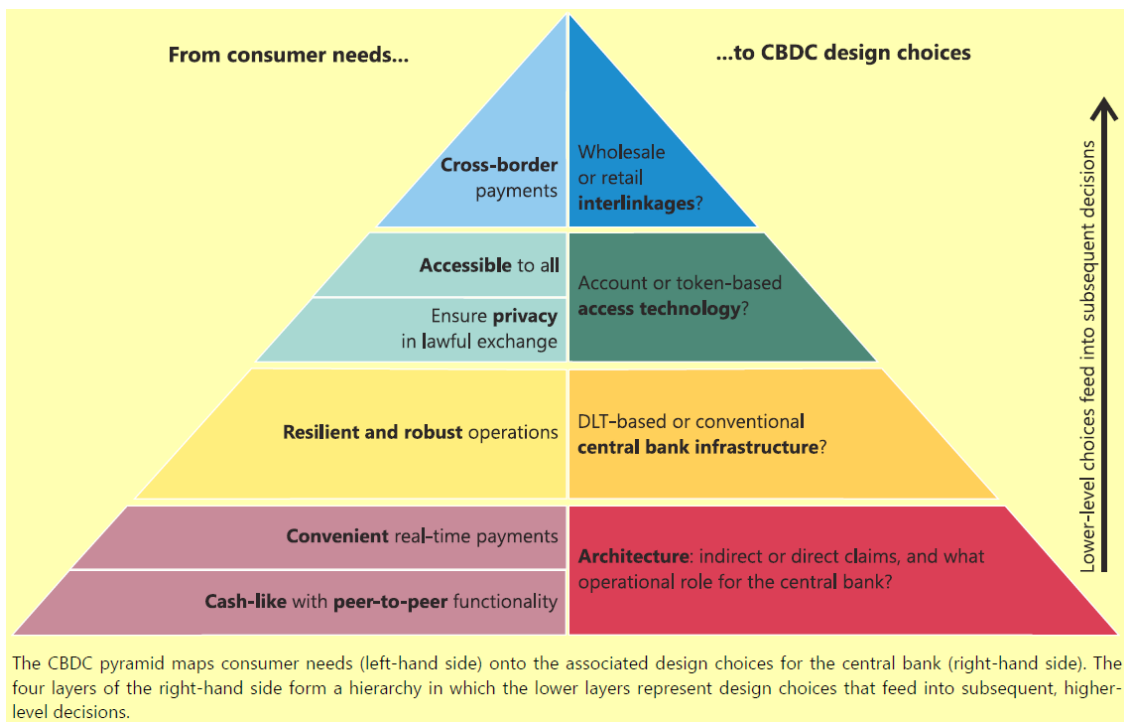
From consumer needs...

...to CBDC design choices

Cross-border payments

Wholesale or retail interlinkages?

Accessible to all

Ensure privacy in lawful exchange

Account or token-based access technology?

Resilient and robust operations

DLT-based or conventional central bank infrastructure?

Convenient real-time payments

Cash-like with peer-to-peer functionality

Architecture: indirect or direct claims, and what operational role for the central bank?

Lower-level choices feed into subsequent decisions

The CBDC pyramid maps consumer needs (left-hand side) onto the associated design choices for the central bank (right-hand side). The four layers of the right-hand side form a hierarchy in which the lower layers represent design choices that feed into subsequent, higher-level decisions.